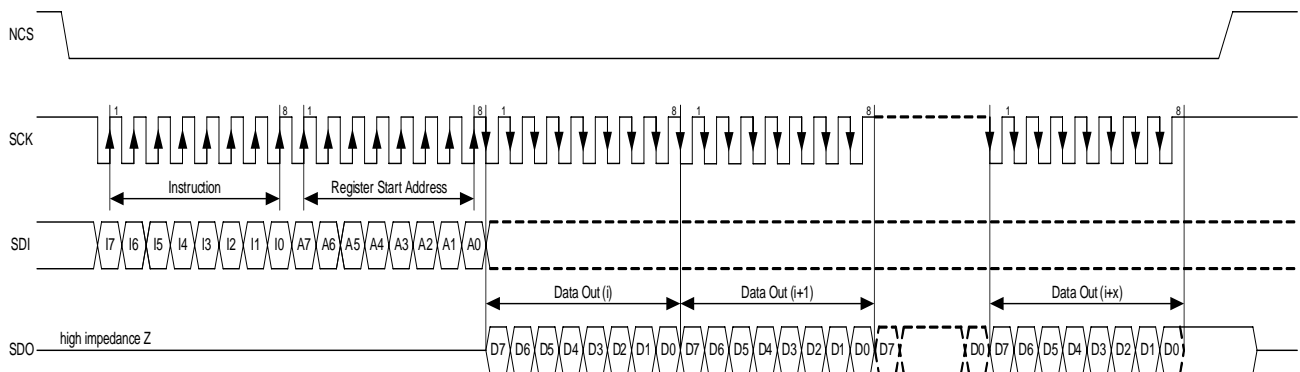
NCS

SCK
1 8 1 8 1 8 1 8 1 8

Instruction
Register Start Address

SDI
I7 I6 I5 I4 I3 I2 I1 I0 A7 A6 A5 A4 A3 A2 A1 A0

Data Out (i)
Data Out (i+1)
Data Out (i+x)

SDO
high impedance Z
D7 D6 D5 D4 D3 D2 D1 D0 D7 D6 D5 D4 D3 D2 D1 D0 D7 D0 D7 D6 D5 D4 D3 D2 D1 D0